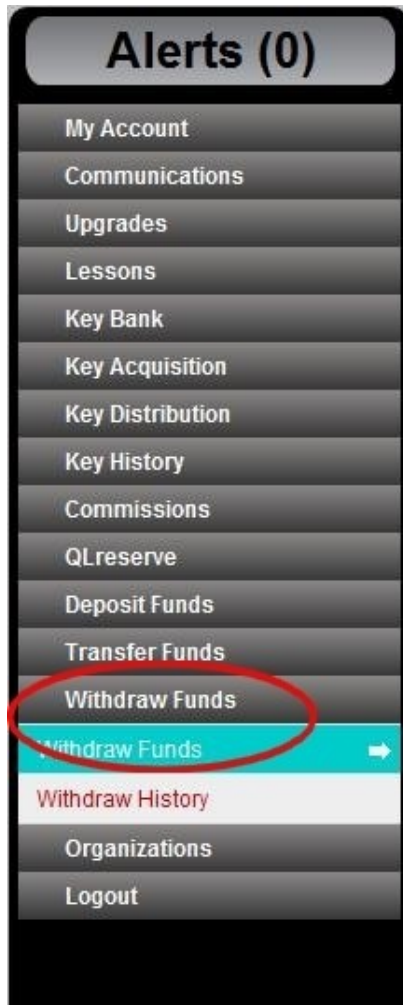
Alerts (0)

My Account

Communications

Upgrades

Lessons

Key Bank

Key Acquisition

Key Distribution

Key History

Commissions

QLreserve

Deposit Funds

Transfer Funds

Withdraw Funds

Withdraw Funds

Withdraw History

Organizations

Logout